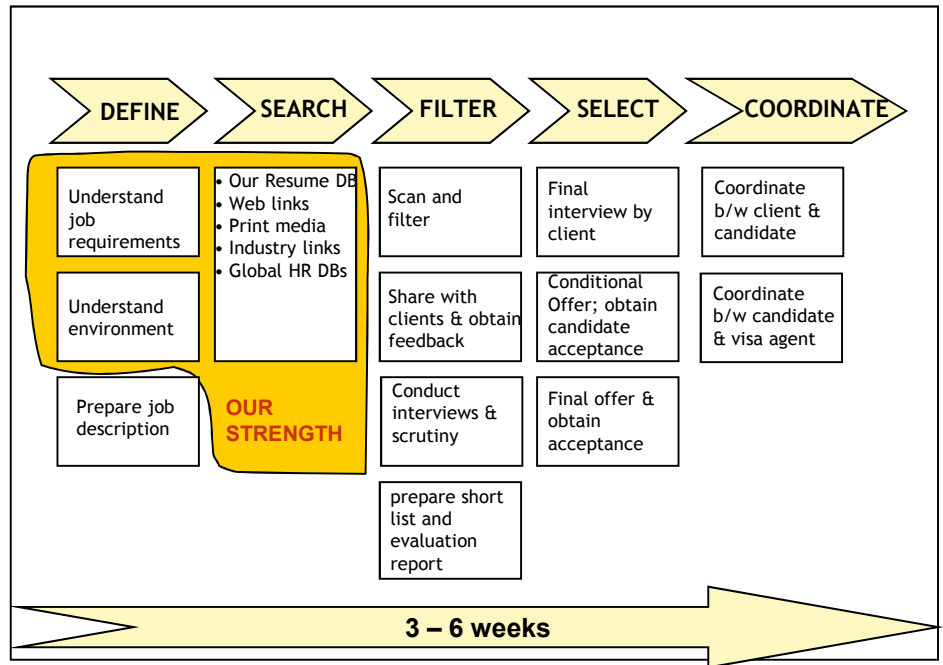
DEFINE

SEARCH

FILTER

SELECT

COORDINATE

Understand job requirements

Understand environment

Prepare job description

• Our Resume DB
• Web links
• Print media
• Industry links
• Global HR DBs

OUR STRENGTH

Scan and filter

Share with clients & obtain feedback

Conduct interviews & scrutiny

prepare short list and evaluation report

Final interview by client

Conditional Offer; obtain candidate acceptance

Final offer & obtain acceptance

Coordinate b/w client & candidate

Coordinate b/w candidate & visa agent

3 – 6 weeks